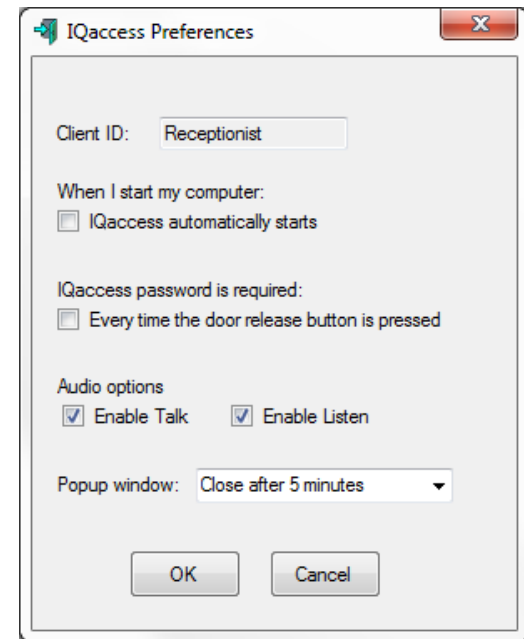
IQaccess Preferences

Client ID: Receptionist

When I start my computer:
IQaccess automatically starts

IQaccess password is required:
Every time the door release button is pressed

Audio options
Enable Talk
Enable Listen

Popup window: Close after 5 minutes

OK
Cancel